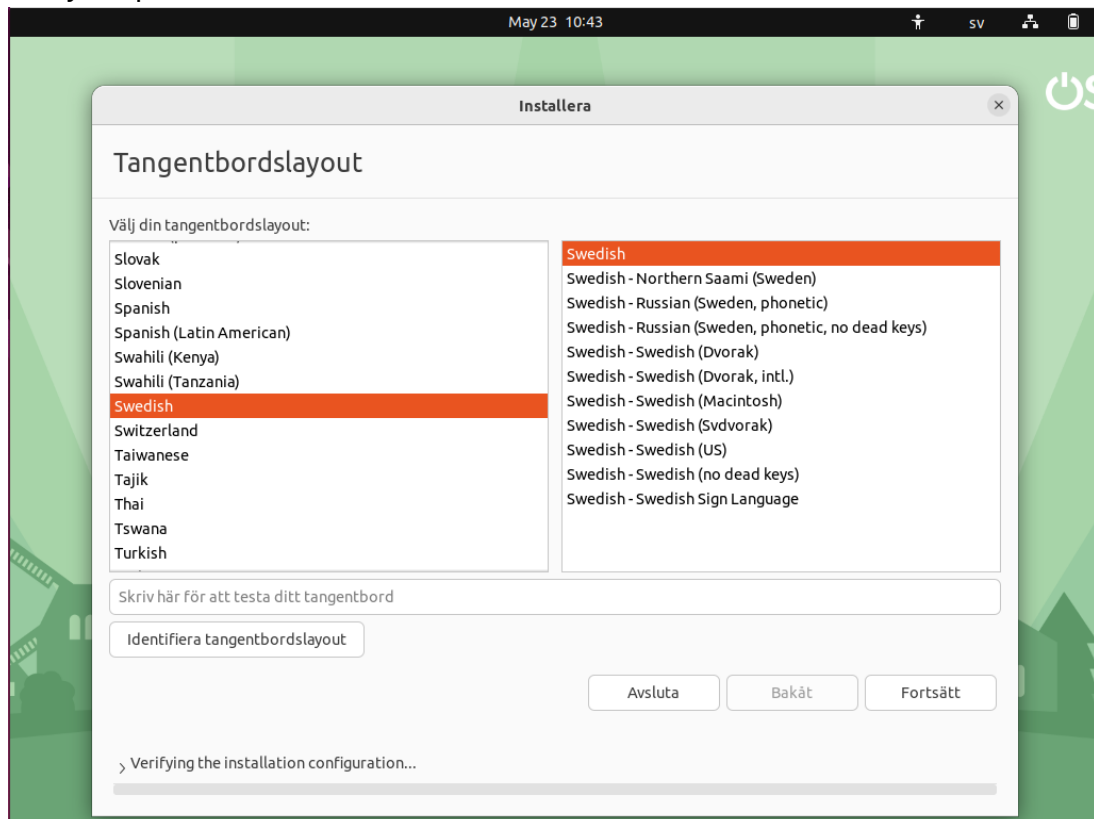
May 23 10:43

sv

Installera

Tangentbordslayout

Välj din tangentbordslayout:

Slovak
Slovenian
Spanish
Spanish (Latin American)
Swahili (Kenya)
Swahili (Tanzania)
Swedish
Switzerland
Taiwanese
Tajik
Thai
Tswana
Turkish

Swedish
Swedish - Northern Saami (Sweden)
Swedish - Russian (Sweden, phonetic)
Swedish - Russian (Sweden, phonetic, no dead keys)
Swedish - Swedish (Dvorak)
Swedish - Swedish (Dvorak, intl.)
Swedish - Swedish (Macintosh)
Swedish - Swedish (Svdvorak)
Swedish - Swedish (US)
Swedish - Swedish (no dead keys)
Swedish - Swedish Sign Language

Skriv här för att testa ditt tangentbord

Identifiera tangentbordslayout

Avsluta

Bakåt

Fortsätt

Verifying the installation configuration...